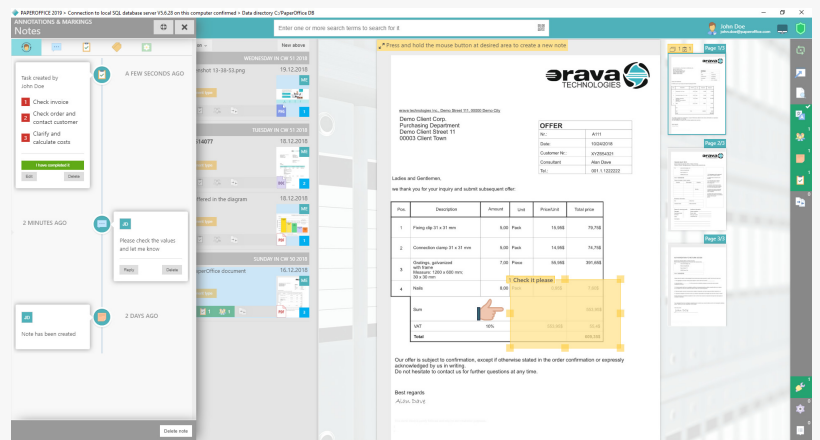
PAPEROFFICE 2019 > Connection to local SQL database server V5.6.23 on this computer confirmed > Data directory C:/PaperOffice.DB

Enter one or more search terms to search for it

John Doe
john.doe@paperoffice.com

ANNOTATIONS & MARKINGS
Notes

Task created by
John Doe
1 Check invoice
2 Check order and contact customer
3 Clarify and calculate costs
I have completed it
Edit Delete

A FEW SECONDS AGO

2 MINUTES AGO

JD
Please check the values and let me know
Reply Delete

JD
Note has been created

2 DAYS AGO

Delete note

Next above

WEDNESDAY IN CW 51 2018
nshot 13-38-53.png 19.12.2018

TUESDAY IN CW 51 2018
114077 18.12.2018

ffined in the diagram 18.12.2018

SUNDAY IN CW 50 2018
PaperOffice document 16.12.2018

Press and hold the mouse button at desired area to create a new note

orava TECHNOLOGIES

orava technologies inc., Demo Street 111, 00000 Demo City

Demo Client Corp.
Purchasing Department
Demo Client Street 11
00003 Client Town

OFFER
| Nr.: | A111 |
|---|---|
| Date: | 10/24/2018 |
| Customer Nr.: | KY2564321 |
| Consultant: | Alan Dave |
| Tel.: | 001.1.1222222 |

Ladies and Gentlemen,

we thank you for your inquiry and submit subsequent offer:

| Pos. | Description | Amount | Unit | Price/Unit | Total price |
|---|---|---|---|---|---|
| 1 | Fixing clip 31 x 31 mm | 5.00 | Pack | 15.95$ | 79.75$ |
| 2 | Connection clamp 31 x 31 mm | 5.00 | Pack | 14.95$ | 74.75$ |
| 3 | Gratings, galvanized with frame Measure: 1260 x 680 mm; 30 x 30 mm | 7.00 | Piece | 55.95$ | 391.65$ |
| 4 | Nails | 8.00 | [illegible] | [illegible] | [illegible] |
| | Sum | | | | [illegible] |
| | VAT | 16% | | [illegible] | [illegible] |
| | Total | | | | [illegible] |

Check it please

Our offer is subject to confirmation, except if otherwise stated in the order confirmation or expressly acknowledged by us in writing.
Do not hesitate to contact us for further questions at any time.

Best regards
Alan Dave

Page 1/3
Page 2/3
Page 3/3